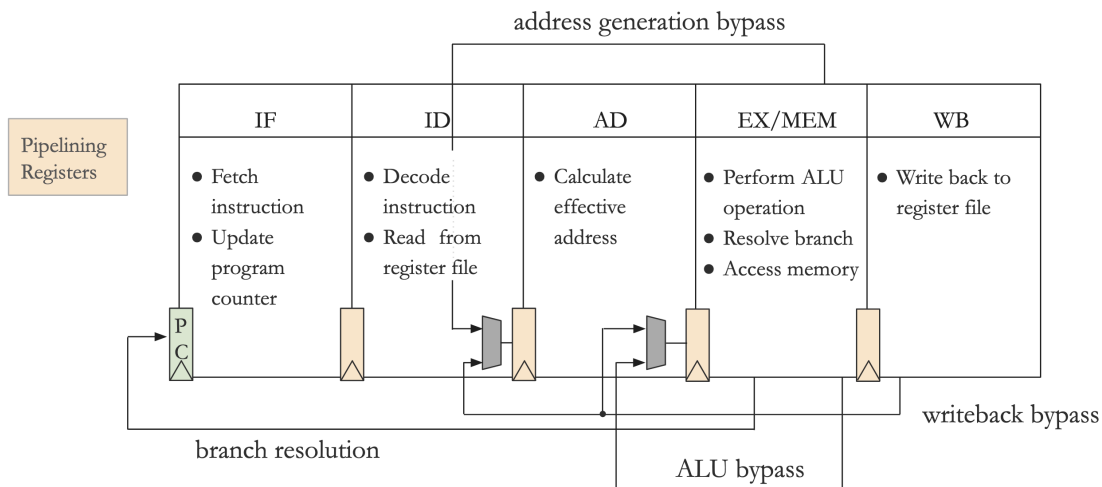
address generation bypass

Pipelining Registers

IF

- Fetch instruction
- Update program counter

ID

- Decode instruction
- Read from register file

AD

- Calculate effective address

EX/MEM

- Perform ALU operation
- Resolve branch
- Access memory

WB

- Write back to register file

P
C

writeback bypass

branch resolution

ALU bypass